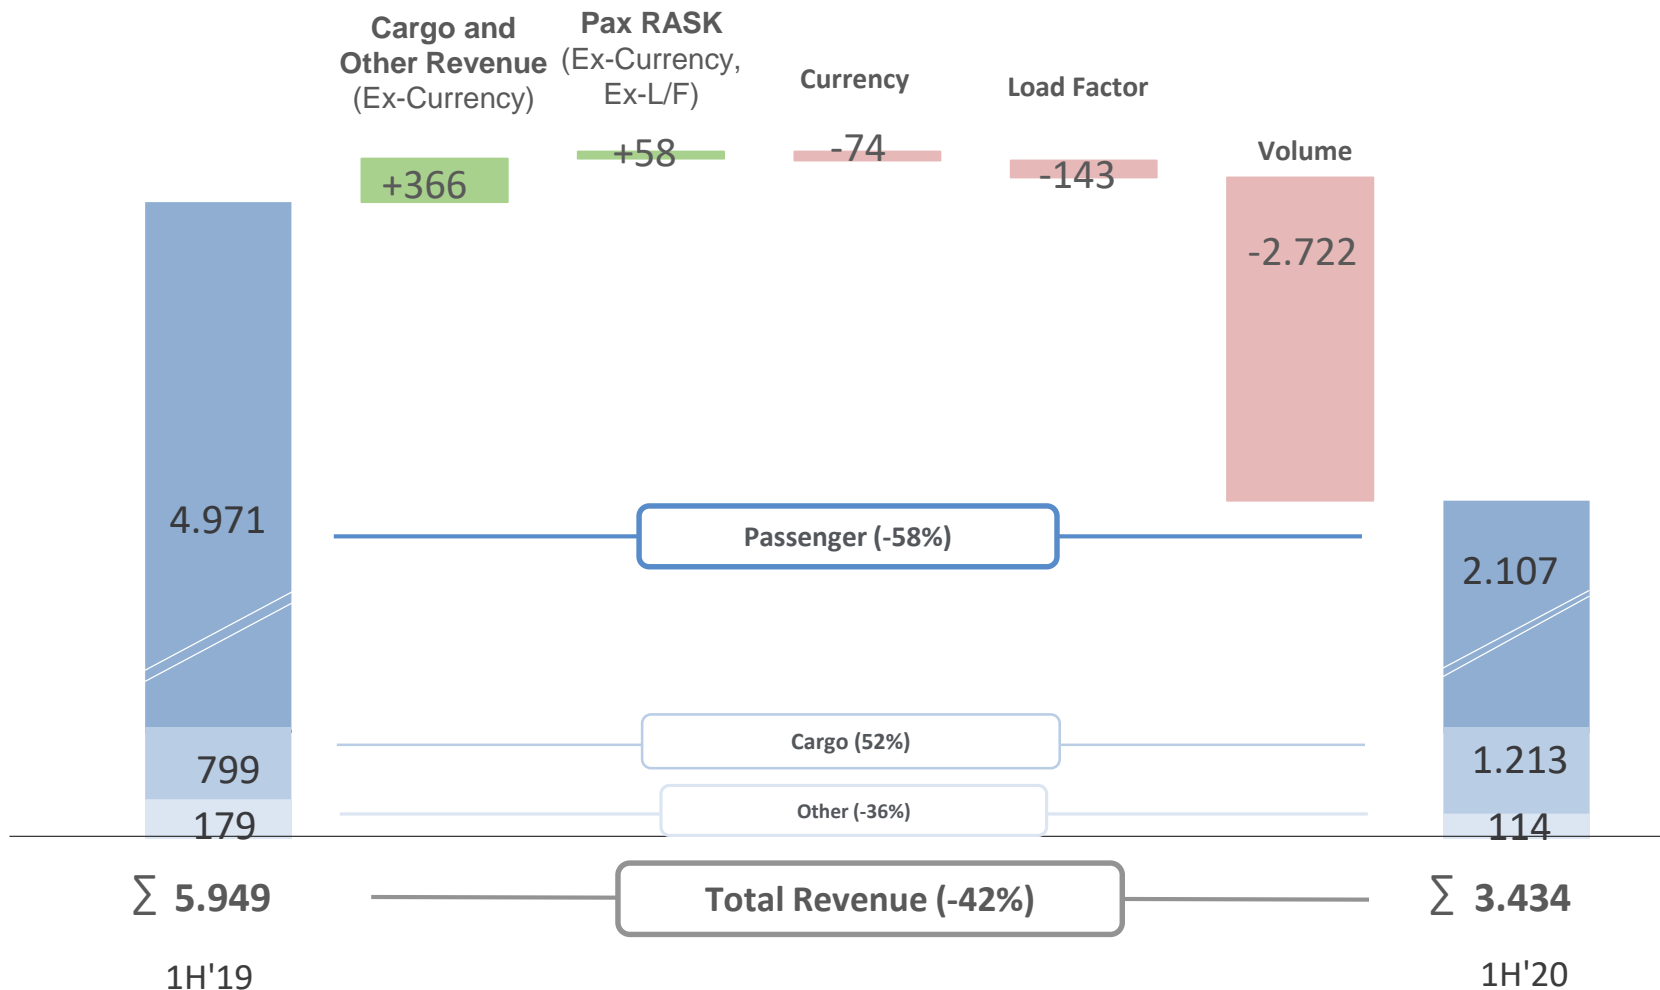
Cargo and Other Revenue (Ex-Currency)

Pax RASK (Ex-Currency, Ex-L/F)

Currency

Load Factor

Volume

+366

+58

-74

-143

-2.722

4.971

Passenger (-58%)

2.107

799

Cargo (52%)

1.213

179

Other (-36%)

114

$\sum$ 5.949

Total Revenue (-42%)

$\sum$ 3.434

1H'19

1H'20